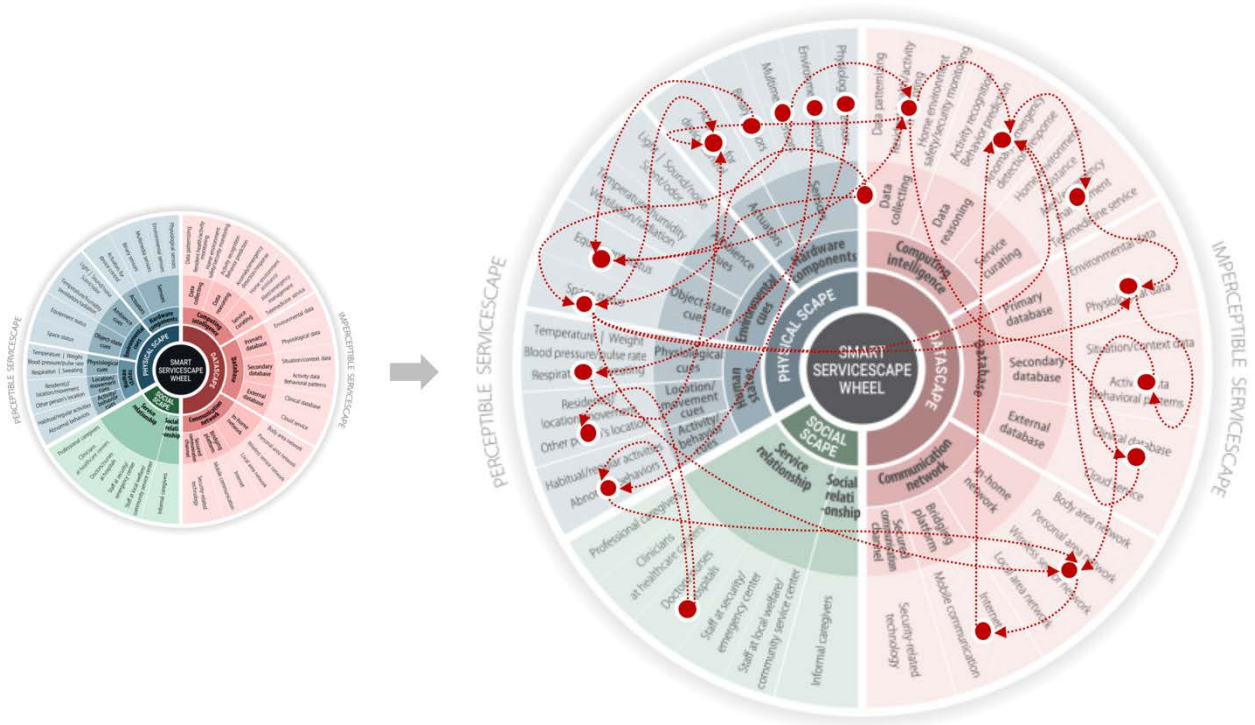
SMART SERVICESCAPE WHEEL

PHYSICAL SCAPE

DATASCAPE

SOCIAL SCAPE

PERCEPTIBLE SERVICESCAPE

IMPERCEPTIBLE SERVICESCAPE

Hardware components

Sensors

Actuators

Environmental cues

Ambience cues

Object state cues

Human cues

Physiological cues

Location/movement cues

Activity/behavioral cues

Light | Sound/noise

Temperature/humidity

Ventilation/radiation

Equipment status

Space status

Temperature | Weight

Blood pressure/pulse rate

Respiration | Sweating

Resident(s)' location/movement

Other person's location

Habitual/regular activities

Abnormal behaviors

Multimedia devices

Environmental sensors

Physiological sensors

Computing intelligence

Data collecting

Data reasoning

Service curating

Data patterning

Activity monitoring

Home environment safety/security monitoring

Activity recognition/behavior prediction

Abnormal/emergency detection/response

Home environment control

Home assistance

Telemedicine service

Database

Primary database

Secondary database

External database

Environmental data

Physiological data

Situation/context data

Activity data

Behavioral patterns

Clinical database

Cloud service

Communication network

In-home network

Bridging platform

Secure communication channel

Body area network

Personal area network

Wireless sensor network

Local area network

Internet

Mobile communication

Security-related technology

Service relationship

Social relationship

Professional caregivers

Clinicians at healthcare center

Doctors/nurses at hospitals

Staff at security/emergency center

Staff at local welfare/community service center

Informal caregivers